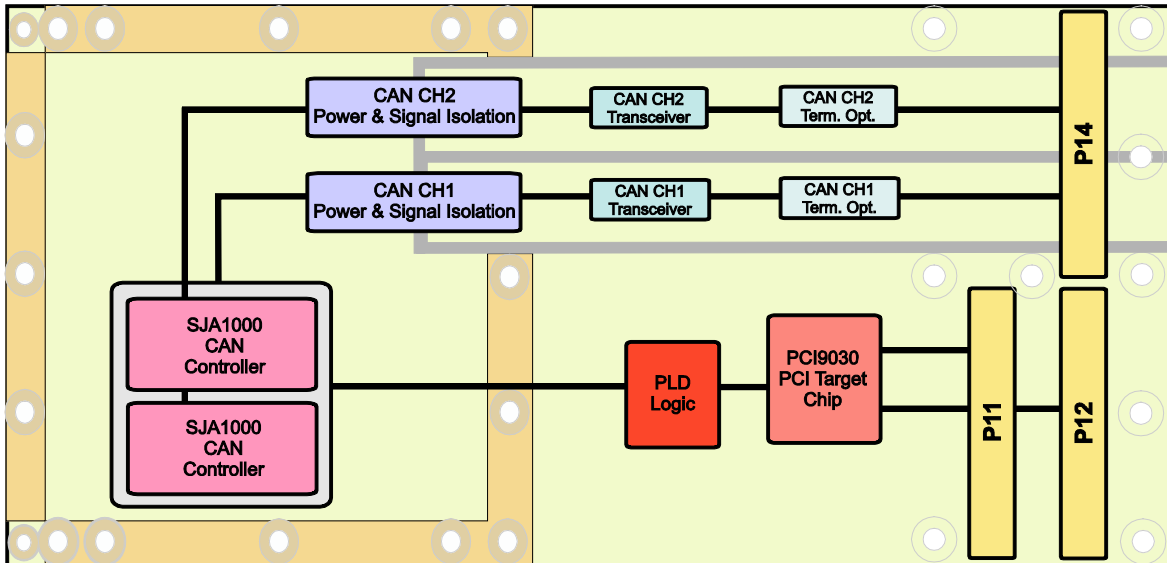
CAN CH2
Power & Signal Isolation

CAN CH2
Transceiver

CAN CH2
Term. Opt.

CAN CH1
Power & Signal Isolation

CAN CH1
Transceiver

CAN CH1
Term. Opt.

P14

SJA1000
CAN
Controller

SJA1000
CAN
Controller

PLD
Logic

PCI9030
PCI Target
Chip

P11

P12